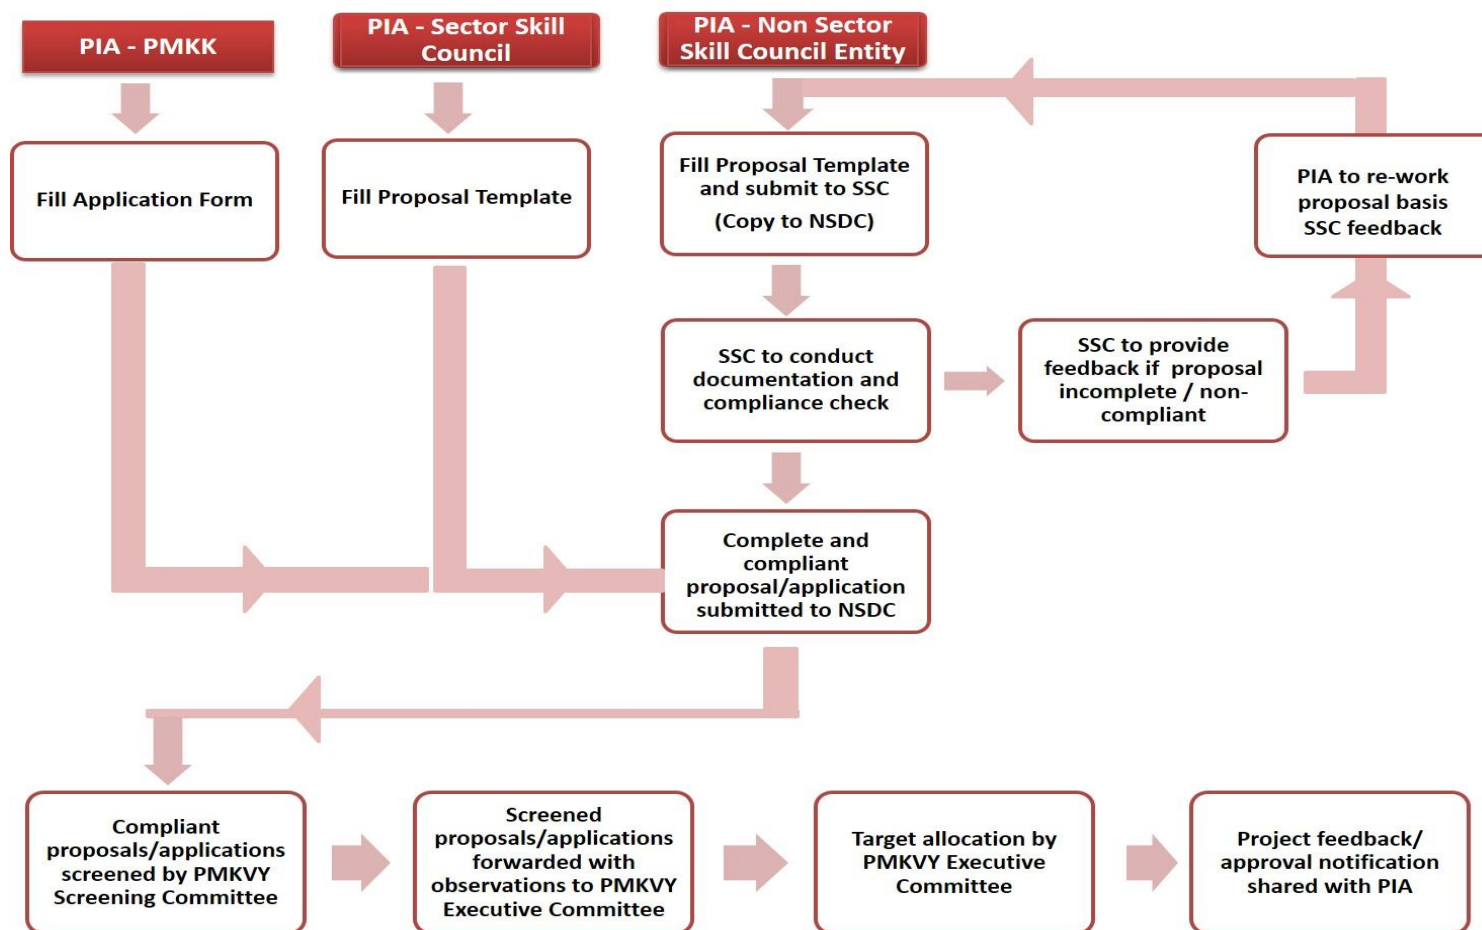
PIA - PMKK

PIA - Sector Skill Council

PIA - Non Sector Skill Council Entity

Fill Application Form

Fill Proposal Template

Fill Proposal Template and submit to SSC (Copy to NSDC)

PIA to re-work proposal basis SSC feedback

SSC to conduct documentation and compliance check

SSC to provide feedback if proposal incomplete / non-compliant

Complete and compliant proposal/application submitted to NSDC

Compliant proposals/applications screened by PMKVY Screening Committee

Screened proposals/applications forwarded with observations to PMKVY Executive Committee

Target allocation by PMKVY Executive Committee

Project feedback/ approval notification shared with PIA